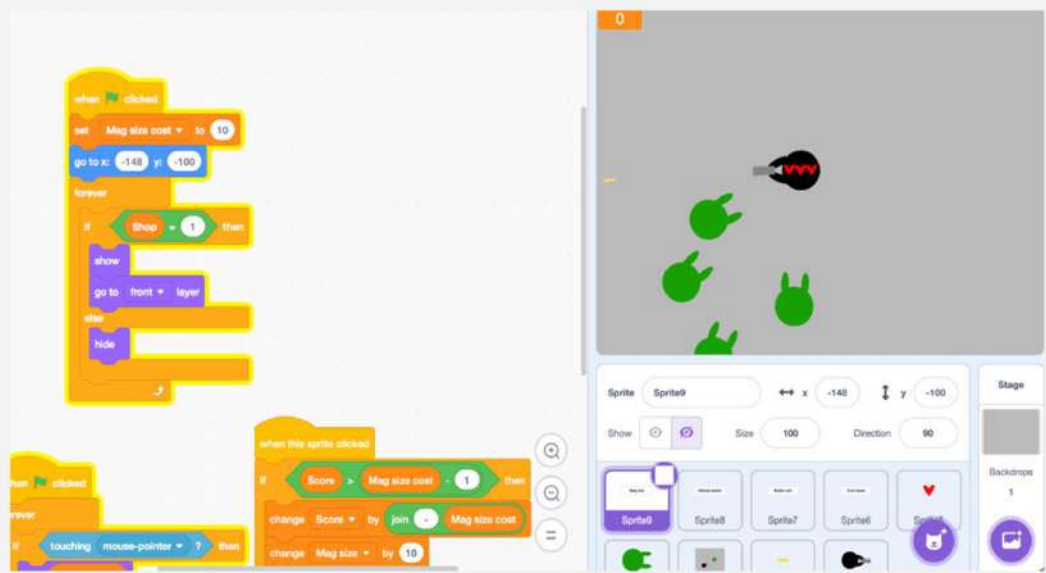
when clicked
set Mag size cost to 10
go to x: -148 y: -100
forever
if Shop = 1 then
show
go to front layer
else
hide

hen clicked
rever
if touching mouse-pointer ? then

when this sprite clicked
if Score > Mag size cost - 1 then
change Score by join - Mag size cost
change Mag size by 10

0

Sprite Sprite9 x -148 y -100
Show Size 100 Direction 90
Stage
Backdrops 1
Sprite9 Sprite8 Sprite7 Sprite6 Sp